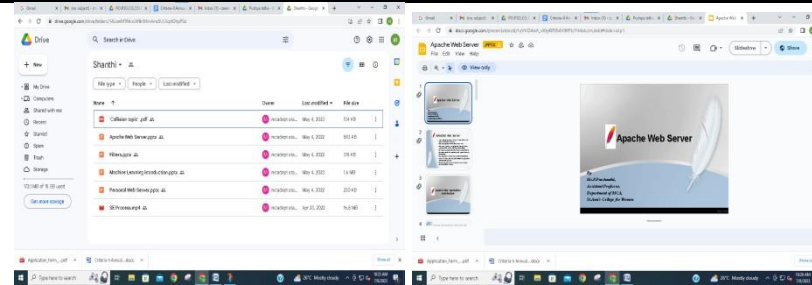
Drive

Search in Drive

+ New

My Drive
Computers
Shared with me
Recent
Starred
Spam
Trash
Storage

Get more storage

Shanthi

File type
People
Last modified

Name
Owner
Last modified
File size

'Collision topic'.pdf
me
May 4, 2022
134 KB

Apache Web Server.pptx
me
May 4, 2022
883 KB

Filters.pptx
me
May 4, 2022
218 KB

Machine Learning Introduction.pptx
me
May 4, 2022
1.6 MB

Personal Web Server.pptx
me
May 4, 2022
233 KB

SEProcess.mp4
me
Apr 23, 2022
16.8 MB

Application_form_.pdf
Criteria 4 Annual...docx
Show all

Type here to search

29°C Mostly cloudy

Apache Web Server
PPTX
File Edit View Help

Slideshow
Share

View only

1
2
3
4

Apache Web Server

By
Mrs.P.Prashanthi,
Assistant Professor,
Department of MCA,
St.Ann's College for Women

Application_form_.pdf
Criteria 4 Annual...docx
Show all

Type here to search

29°C Mostly cloudy